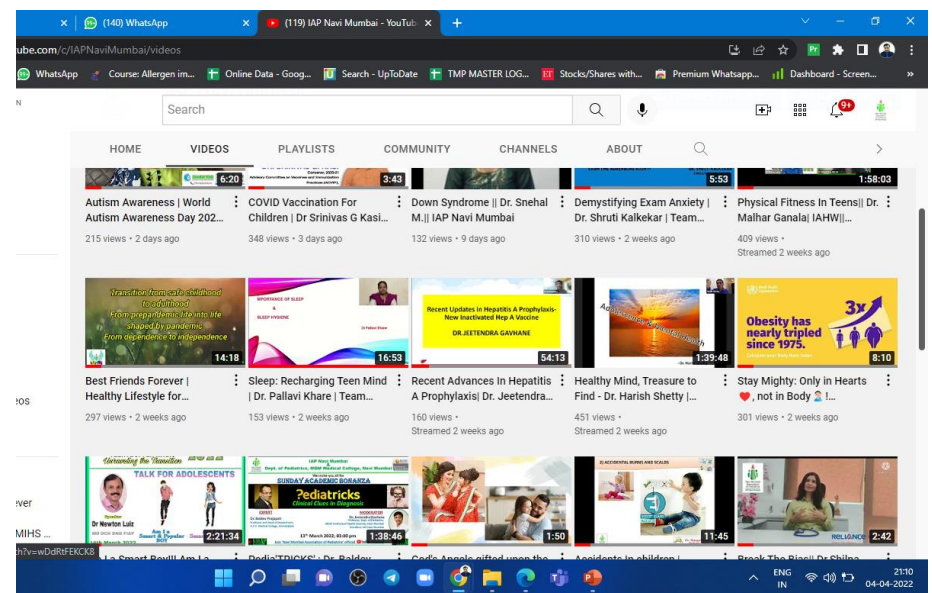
(140) WhatsApp
(119) IAP Navi Mumbai - YouTube
ube.com/c/IAPNaviMumbai/videos
WhatsApp Course: Allergen im... Online Data - Goog... Search - UpToDate TMP MASTER LOG... Stocks/Shares with... Premium Whatsapp... Dashboard - Screen...
Search
9+
HOME VIDEOS PLAYLISTS COMMUNITY CHANNELS ABOUT

6:20
Autism Awareness | World Autism Awareness Day 202...
215 views • 2 days ago

3:43
COVID Vaccination For Children | Dr Srinivas G Kasi...
348 views • 3 days ago

Down Syndrome || Dr. Snehal M.|| IAP Navi Mumbai
132 views • 9 days ago

5:53
Demystifying Exam Anxiety | Dr. Shruti Kalkekar | Team...
310 views • 2 weeks ago

1:58:03
Physical Fitness In Teens|| Dr. Malhar Ganala| IAHW||...
409 views •
Streamed 2 weeks ago

Transition from late childhood to adulthood From preparedness into life shaped by pandemic From dependence to independence
14:18
Best Friends Forever | Healthy Lifestyle for...
297 views • 2 weeks ago

IMPORTANCE OF SLEEP & SLEEP HYGIENE
16:53
Sleep: Recharging Teen Mind | Dr. Pallavi Khare | Team...
153 views • 2 weeks ago

Recent Updates in Hepatitis A Prophylaxis- New Inactivated Hep A Vaccine
DR.JEETENDRA GAVHANE
54:13
Recent Advances In Hepatitis A Prophylaxis| Dr. Jeetendra...
160 views •
Streamed 2 weeks ago

1:39:48
Healthy Mind, Treasure to Find - Dr. Harish Shetty |...
451 views •
Streamed 2 weeks ago

Obesity has nearly tripled since 1975.
3x
8:10
Stay Mighty: Only in Hearts ❤, not in Body !...
301 views • 2 weeks ago

TALK FOR ADOLESCENTS
Dr Newton Luiz
2:21:34

IAP Navi Mumbai
SUNDAY ACADEMIC BONANZA
Pediatricks
1:38:46

1:50

11:45

RELIANCE
2:42

N
eos
ever
MIHS ...
ch?v=wDdRtFEKCK8
ENG IN
21:10
04-04-2022